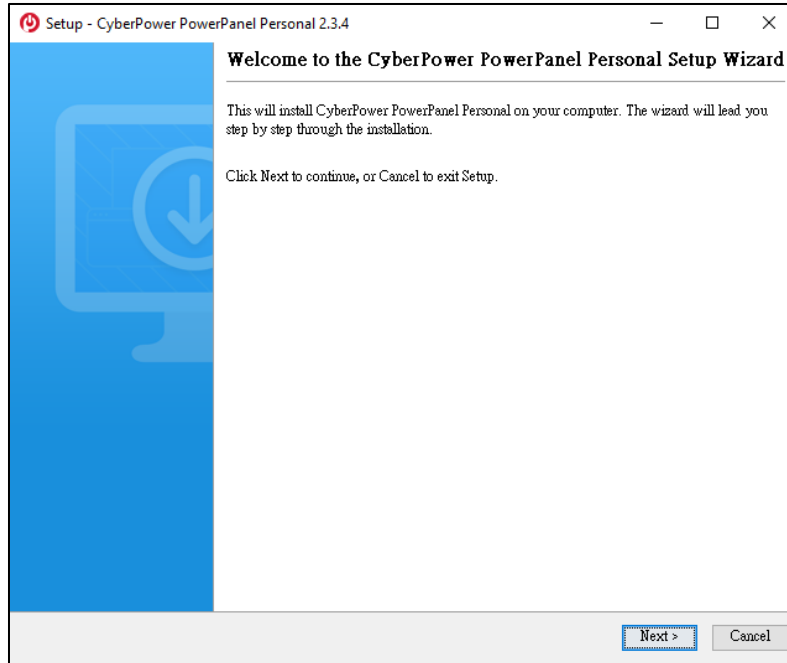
Setup - CyberPower PowerPanel Personal 2.3.4

Welcome to the CyberPower PowerPanel Personal Setup Wizard

This will install CyberPower PowerPanel Personal on your computer. The wizard will lead you step by step through the installation.

Click Next to continue, or Cancel to exit Setup.

Next >
Cancel